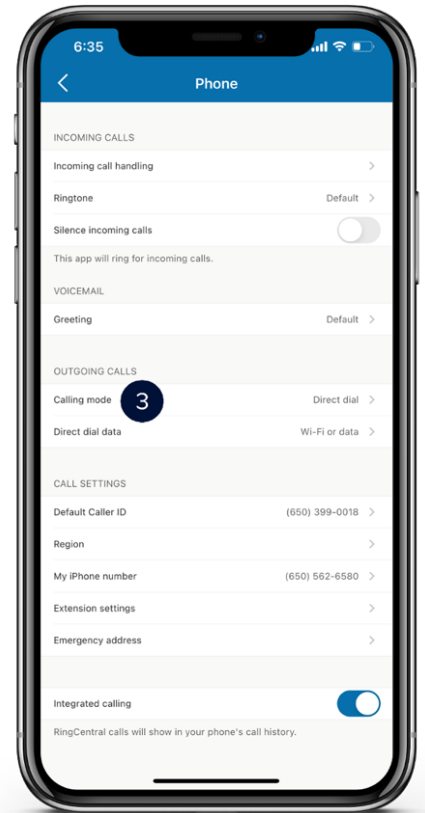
6:35

Phone

INCOMING CALLS

Incoming call handling

Ringtone Default

Silence incoming calls

This app will ring for incoming calls.

VOICEMAIL

Greeting Default

OUTGOING CALLS

Calling mode 3 Direct dial

Direct dial data Wi-Fi or data

CALL SETTINGS

Default Caller ID (650) 399-0018

Region

My iPhone number (650) 562-6580

Extension settings

Emergency address

Integrated calling

RingCentral calls will show in your phone's call history.